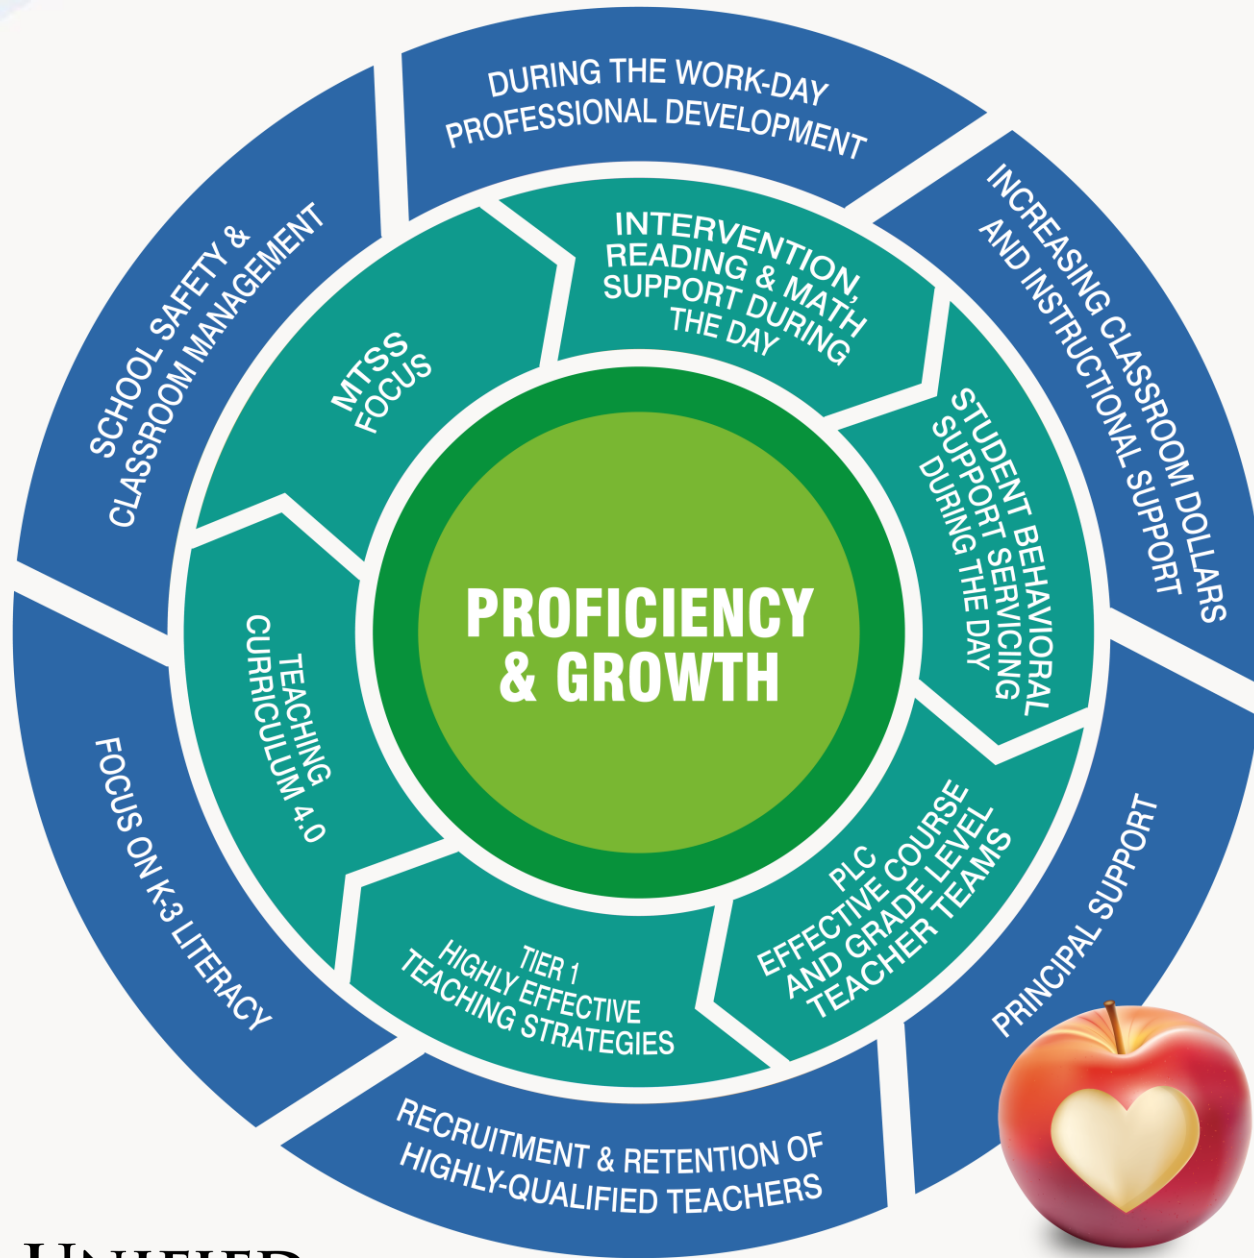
DURING THE WORK-DAY PROFESSIONAL DEVELOPMENT

INCREASING CLASSROOM DOLLARS AND INSTRUCTIONAL SUPPORT

PRINCIPAL SUPPORT

RECRUITMENT & RETENTION OF HIGHLY-QUALIFIED TEACHERS

FOCUS ON K-3 LITERACY

SCHOOL SAFETY & CLASSROOM MANAGEMENT

INTERVENTION, READING & MATH SUPPORT DURING THE DAY

STUDENT BEHAVIORAL SUPPORT SERVICING DURING THE DAY

PLC EFFECTIVE COURSE AND GRADE LEVEL TEACHER TEAMS

TIER 1 HIGHLY EFFECTIVE TEACHING STRATEGIES

TEACHING CURRICULUM 4.0

MTSS FOCUS

PROFICIENCY & GROWTH

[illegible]